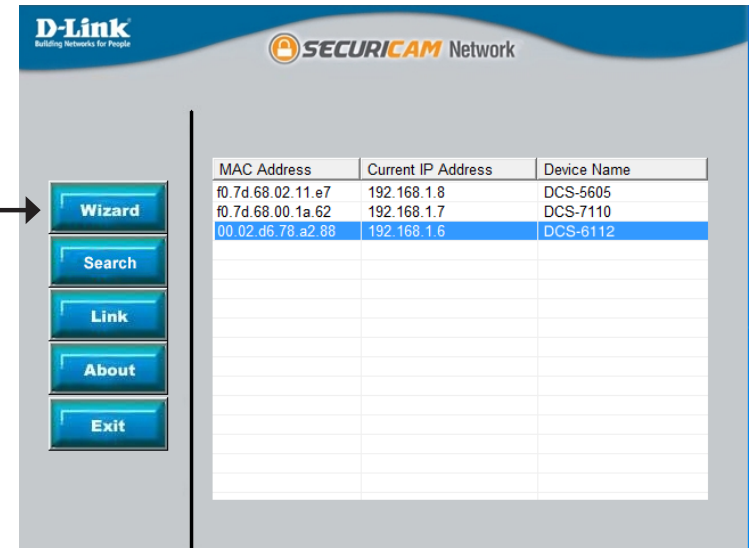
D-Link
Building Networks for People

SECURICAM Network

Wizard
Search
Link
About
Exit

| MAC Address | Current IP Address | Device Name |
|---|---|---|
| f0.7d.68.02.11.e7 | 192.168.1.8 | DCS-5605 |
| f0.7d.68.00.1a.62 | 192.168.1.7 | DCS-7110 |
| 00.02.d6.78.a2.88 | 192.168.1.6 | DCS-6112 |